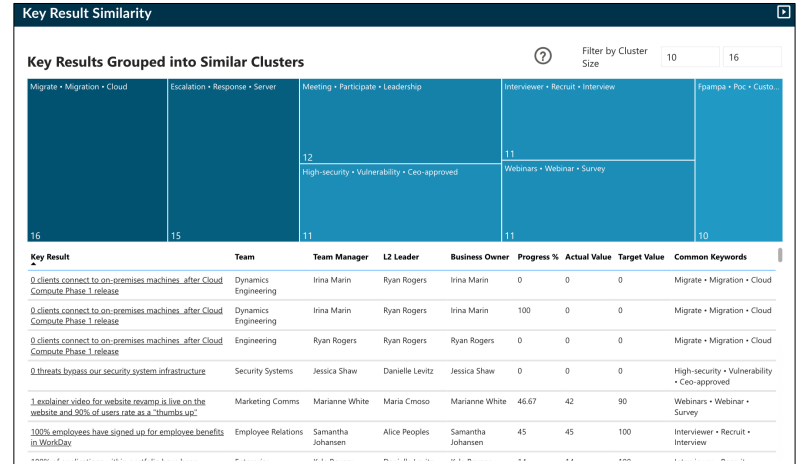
Key Result Similarity

Key Results Grouped into Similar Clusters

?

Filter by Cluster Size

10

16

Migrate • Migration • Cloud

16

Escalation • Response • Server

15

Meeting • Participate • Leadership

12

High-security • Vulnerability • Ceo-approved

11

Interviewer • Recruit • Interview

11

Webinars • Webinar • Survey

11

Fpampa • Poc • Custo...

10

| Key Result | Team | Team Manager | L2 Leader | Business Owner | Progress % | Actual Value | Target Value | Common Keywords |
|---|---|---|---|---|---|---|---|---|
| 0 clients connect to on-premises machines after Cloud Compute Phase 1 release | Dynamics Engineering | Irina Marin | Ryan Rogers | Irina Marin | 0 | 0 | 0 | Migrate • Migration • Cloud |
| 0 clients connect to on-premises machines after Cloud Compute Phase 1 release | Dynamics Engineering | Irina Marin | Ryan Rogers | Irina Marin | 100 | 0 | 0 | Migrate • Migration • Cloud |
| 0 clients connect to on-premises machines after Cloud Compute Phase 1 release | Engineering | Ryan Rogers | Ryan Rogers | Ryan Rogers | 0 | 0 | 0 | Migrate • Migration • Cloud |
| 0 threats bypass our security system infrastructure | Security Systems | Jessica Shaw | Danielle Levitz | Jessica Shaw | 0 | 0 | 0 | High-security • Vulnerability • Ceo-approved |
| 1 explainer video for website revamp is live on the website and 90% of users rate as a "thumbs up" | Marketing Comms | Marianne White | Maria Cmoso | Marianne White | 46.67 | 42 | 90 | Webinars • Webinar • Survey |
| 100% employees have signed up for employee benefits in WorkDay | Employee Relations | Samantha Johansen | Alice Peoples | Samantha Johansen | 45 | 45 | 100 | Interviewer • Recruit • Interview |
| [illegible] | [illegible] | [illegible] | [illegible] | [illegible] | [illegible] | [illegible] | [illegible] | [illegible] |